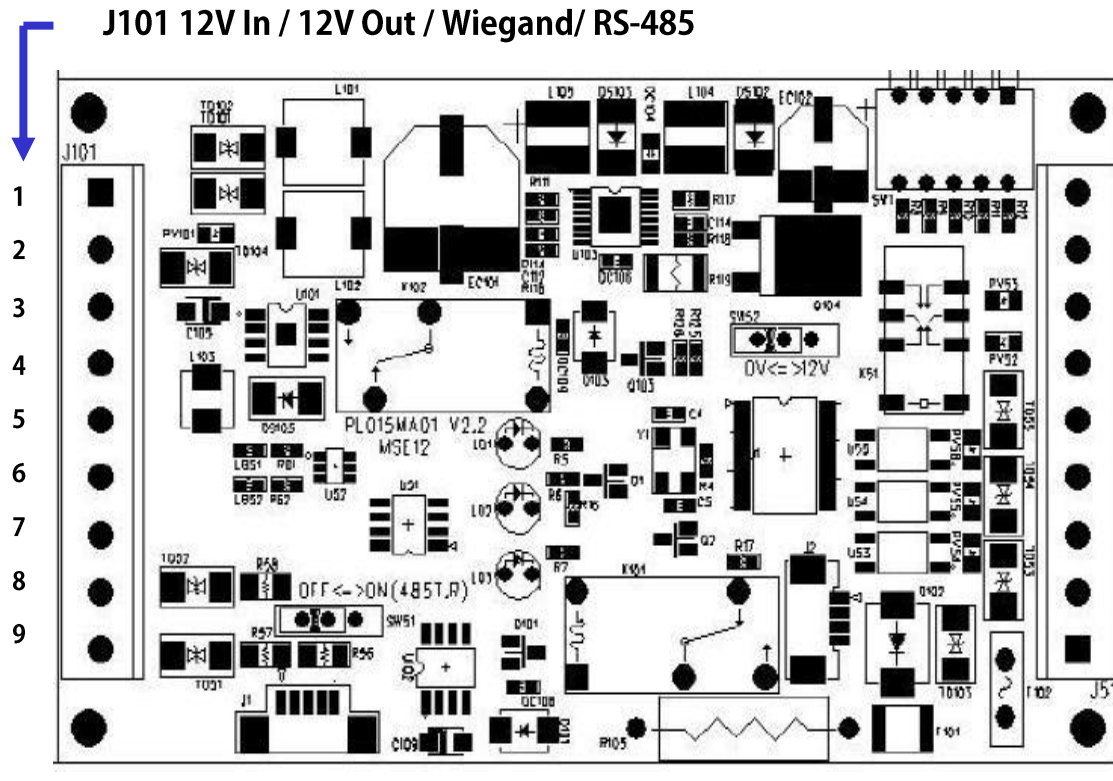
J101 12V In / 12V Out / Wiegand/ RS-485

J101

1
2
3
4
5
6
7
8
9

TD102
TD101
L101
L102
L105
D5103
L104
D5102
EC102
SW1
PV101
TD104
K102
EC101
R111
R114
R112
R116
U103
DC106
R117
C114
R118
R119
Q104
U101
C105
L103
D5105
PL015MA01 V2.2
MSE12
DC104
U105
Q103
R108
R125
SW52
0V<=>12V
PV53
PV52
K51
LD1
R5
R6
Q1
C4
Y1
R4
C5
Q2
LB51
R61
LB52
R62
U52
U51
LD2
LD3
R7
U50
U54
U53
PV56
PV55
PV54
TD55
TD54
TD53
TD57
R58
OFF<=>ON(485T,R)
SW51
R57
R56
TD51
J1
D401
U201
DC108
C109
D11
K101
R17
J2
Q102
TD103
R105
F101
T102
J5